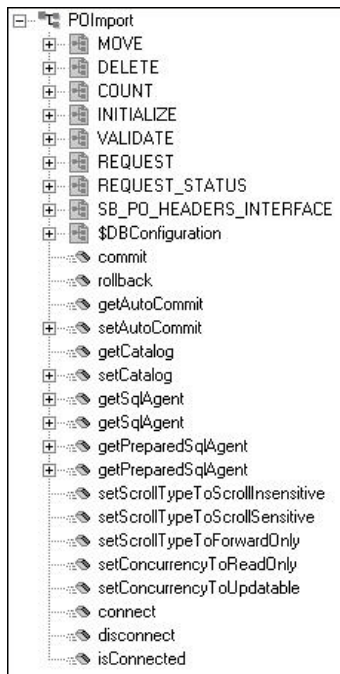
POImport
MOVE
DELETE
COUNT
INITIALIZE
VALIDATE
REQUEST
REQUEST_STATUS
SB_PO_HEADERS_INTERFACE
$DBConfiguration
commit
rollback
getAutoCommit
setAutoCommit
getCatalog
setCatalog
getSqlAgent
getSqlAgent
getPreparedSqlAgent
getPreparedSqlAgent
setScrollTypeToScrollInsensitive
setScrollTypeToScrollSensitive
setScrollTypeToForwardOnly
setConcurrencyToReadOnly
setConcurrencyToUpdatable
connect
disconnect
isConnected